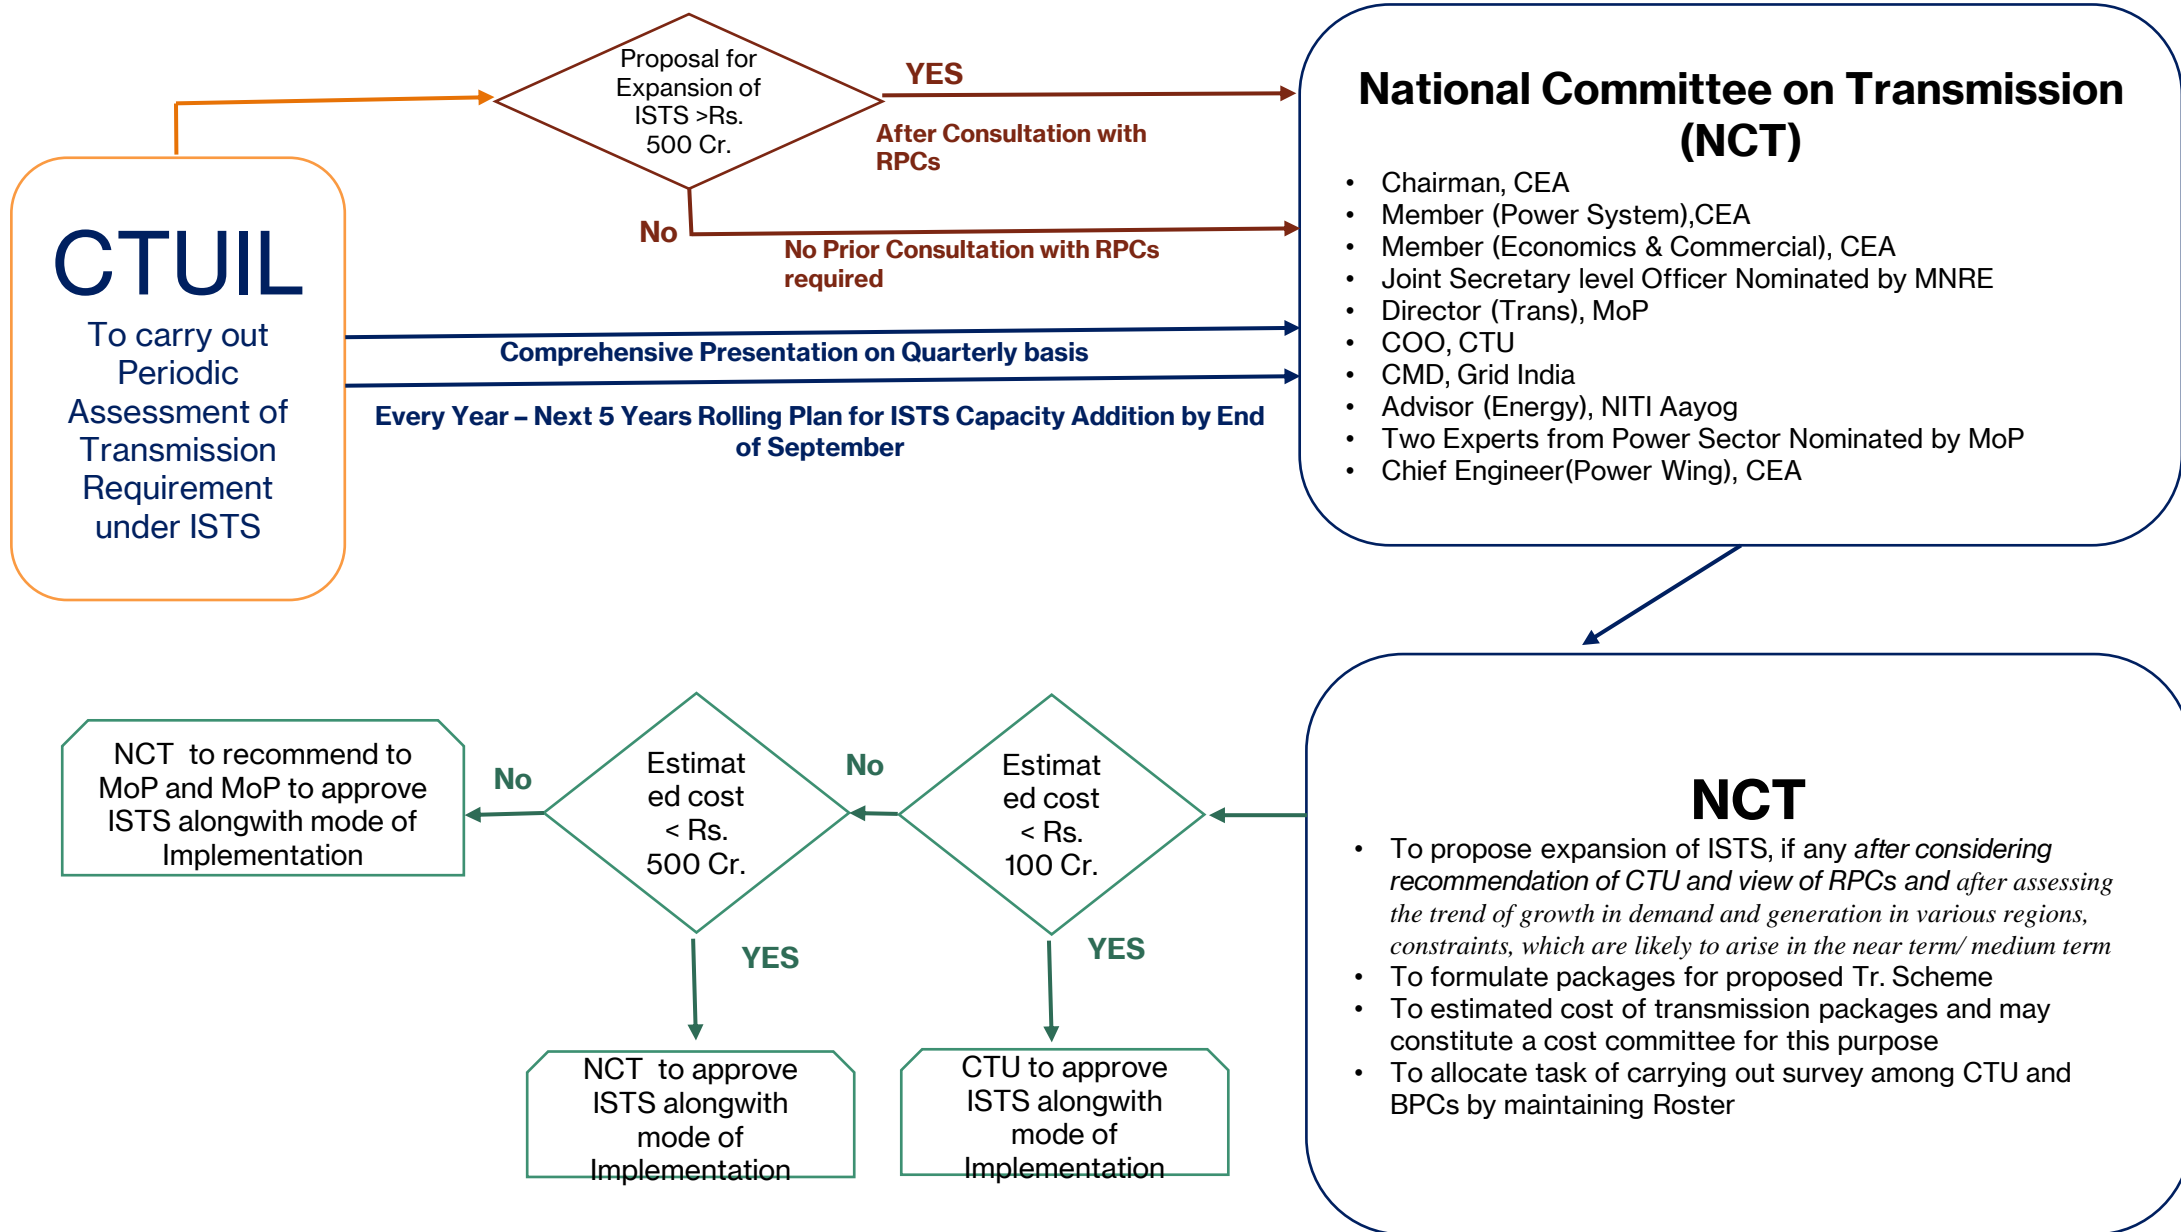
CTUIL
To carry out Periodic Assessment of Transmission Requirement under ISTS

Proposal for Expansion of ISTS >Rs. 500 Cr.

YES
After Consultation with RPCs

No
No Prior Consultation with RPCs required

Comprehensive Presentation on Quarterly basis

Every Year – Next 5 Years Rolling Plan for ISTS Capacity Addition by End of September

National Committee on Transmission (NCT)
- Chairman, CEA
- Member (Power System),CEA
- Member (Economics & Commercial), CEA
- Joint Secretary level Officer Nominated by MNRE
- Director (Trans), MoP
- COO, CTU
- CMD, Grid India
- Advisor (Energy), NITI Aayog
- Two Experts from Power Sector Nominated by MoP
- Chief Engineer(Power Wing), CEA

NCT
- To propose expansion of ISTS, if any after considering recommendation of CTU and view of RPCs and after assessing the trend of growth in demand and generation in various regions, constraints, which are likely to arise in the near term/ medium term
- To formulate packages for proposed Tr. Scheme
- To estimated cost of transmission packages and may constitute a cost committee for this purpose
- To allocate task of carrying out survey among CTU and BPCs by maintaining Roster

Estimated cost < Rs. 100 Cr.

No

YES

Estimated cost < Rs. 500 Cr.

No

YES

NCT to recommend to MoP and MoP to approve ISTS alongwith mode of Implementation

NCT to approve ISTS alongwith mode of Implementation

CTU to approve ISTS alongwith mode of Implementation